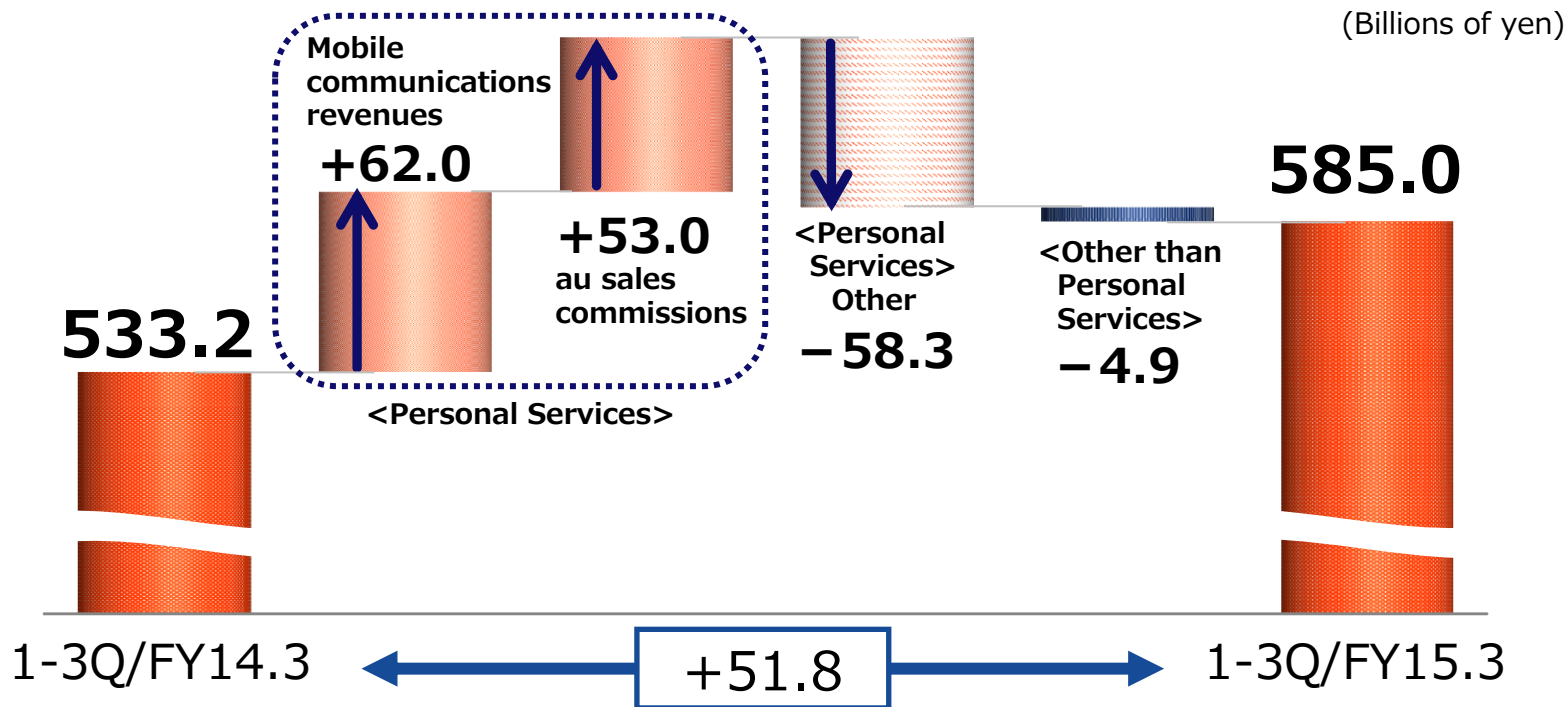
(Billions of yen)

Mobile communications revenues
+62.0

+53.0
au sales commissions

<Personal Services>

<Personal Services> Other
−58.3

<Other than Personal Services>
−4.9

533.2

585.0

1-3Q/FY14.3

+51.8

1-3Q/FY15.3